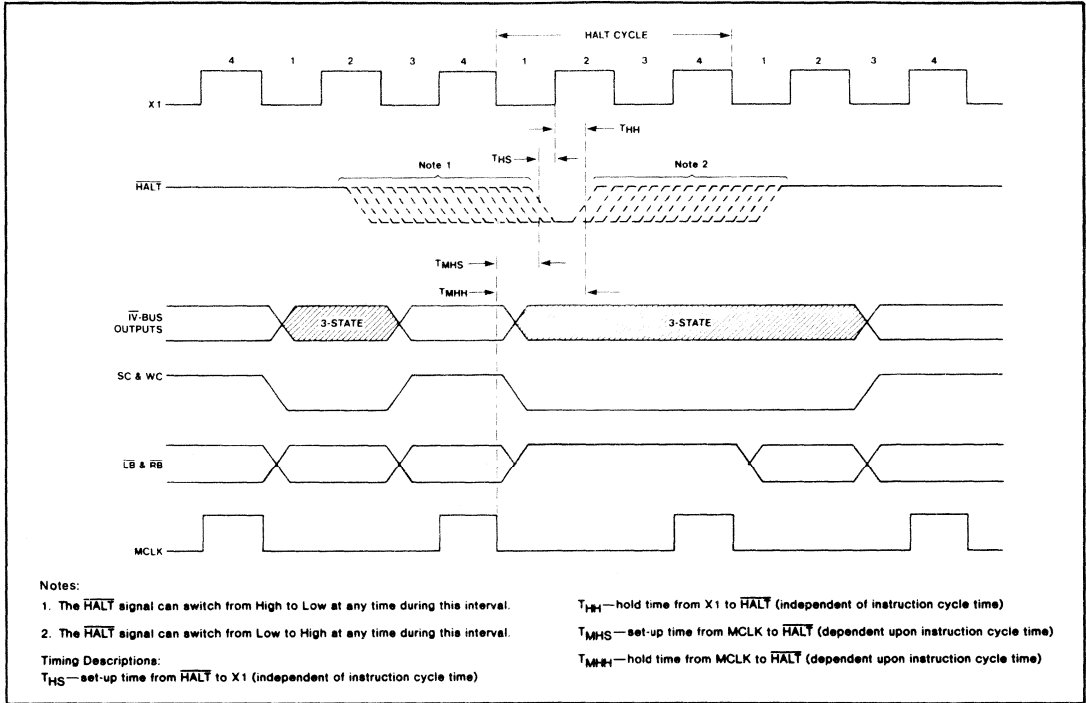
HALT CYCLE

4 1 2 3 4 1 2 3 4 1 2 3 4

X1

$T_{HH}$

$T_{HS}$

Note 1

Note 2

$\overline{HALT}$

$T_{MHS}$

$T_{MHH}$

$\overline{IV}$-BUS OUTPUTS

3-STATE

3-STATE

SC & WC

$\overline{LB}$ & $\overline{RB}$

MCLK

Notes:

1. The $\overline{HALT}$ signal can switch from High to Low at any time during this interval.

2. The $\overline{HALT}$ signal can switch from Low to High at any time during this interval.

Timing Descriptions:

$T_{HS}$—set-up time from $\overline{HALT}$ to X1 (independent of instruction cycle time)

$T_{HH}$—hold time from X1 to $\overline{HALT}$ (independent of instruction cycle time)

$T_{MHS}$—set-up time from MCLK to $\overline{HALT}$ (dependent upon instruction cycle time)

$T_{MHH}$—hold time from MCLK to $\overline{HALT}$ (dependent upon instruction cycle time)